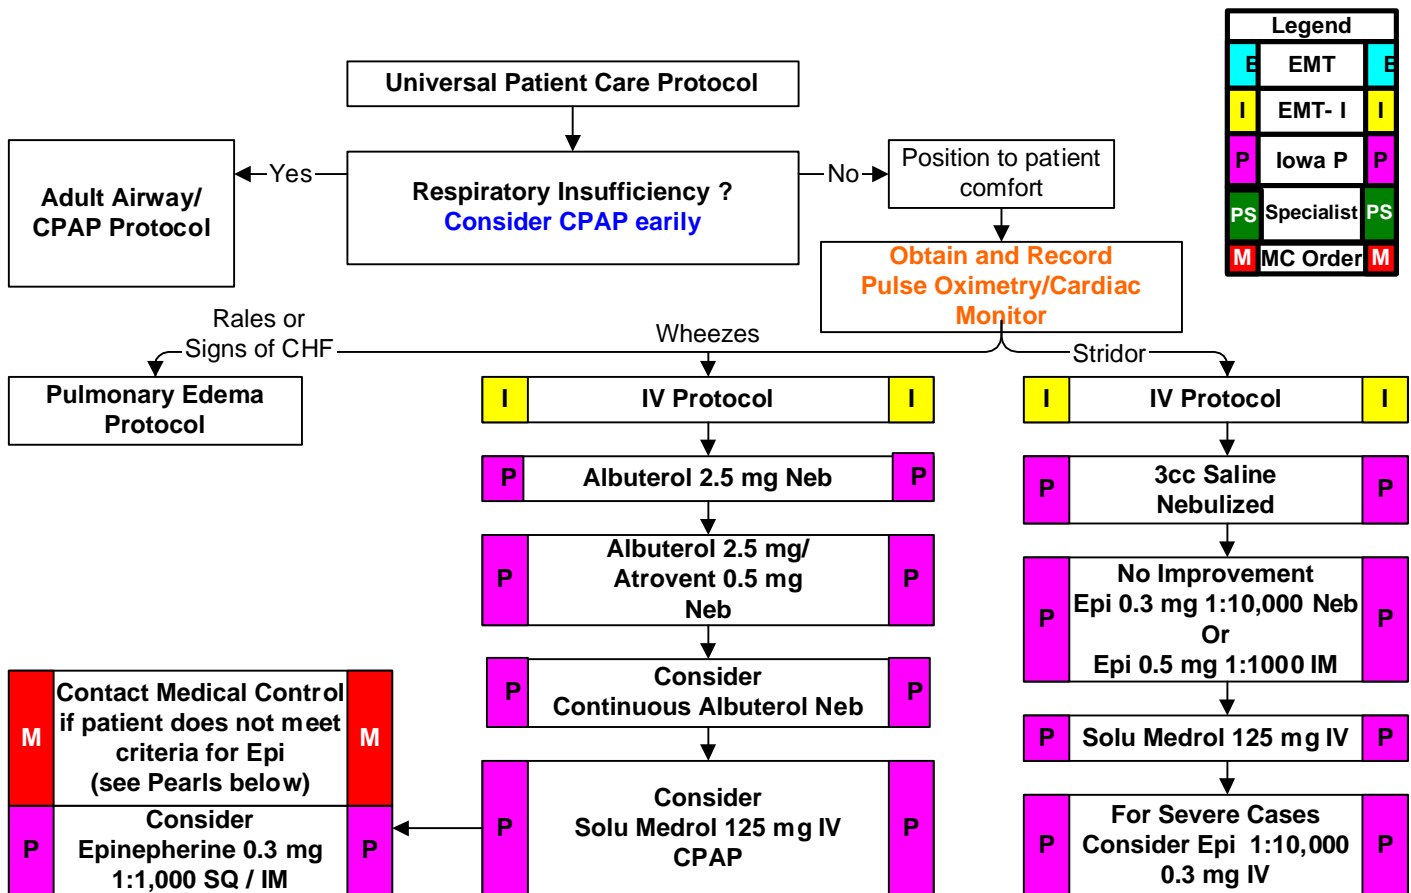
Legend

| E | EMT | E |
|---|---|---|
| I | EMT- I | I |
| P | Iowa P | P |
| PS | Specialist | PS |
| M | MC Order | M |

Universal Patient Care Protocol

Respiratory Insufficiency ?
Consider CPAP early

Yes

Adult Airway/ CPAP Protocol

No

Position to patient comfort

Obtain and Record Pulse Oximetry/Cardiac Monitor

Rales or Signs of CHF

Wheezes

Stridor

Pulmonary Edema Protocol

I IV Protocol I

P Albuterol 2.5 mg Neb P

P Albuterol 2.5 mg/ Atrovent 0.5 mg Neb P

P Consider Continuous Albuterol Neb P

P Consider Solu Medrol 125 mg IV CPAP P

M Contact Medical Control if patient does not meet criteria for Epi (see Pearls below) M

P Consider Epinepherine 0.3 mg 1:1,000 SQ / IM P

I IV Protocol I

P 3cc Saline Nebulized P

P No Improvement Epi 0.3 mg 1:10,000 Neb Or Epi 0.5 mg 1:1000 IM P

P Solu Medrol 125 mg IV P

P For Severe Cases Consider Epi 1:10,000 0.3 mg IV P